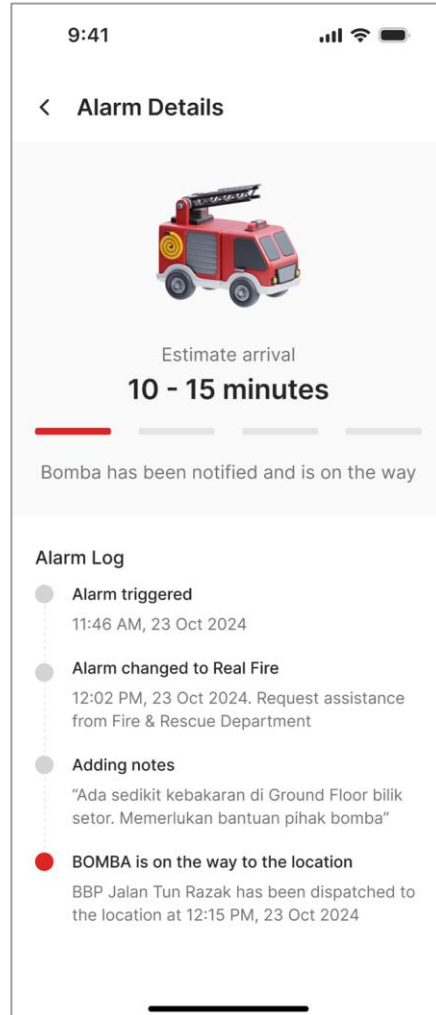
9:41

< Alarm Details

Estimate arrival
10 - 15 minutes

Bomba has been notified and is on the way

Alarm Log

Alarm triggered
11:46 AM, 23 Oct 2024

Alarm changed to Real Fire
12:02 PM, 23 Oct 2024. Request assistance from Fire & Rescue Department

Adding notes
"Ada sedikit kebakaran di Ground Floor bilik setor. Memerlukan bantuan pihak bomba"

BOMBA is on the way to the location
BBP Jalan Tun Razak has been dispatched to the location at 12:15 PM, 23 Oct 2024